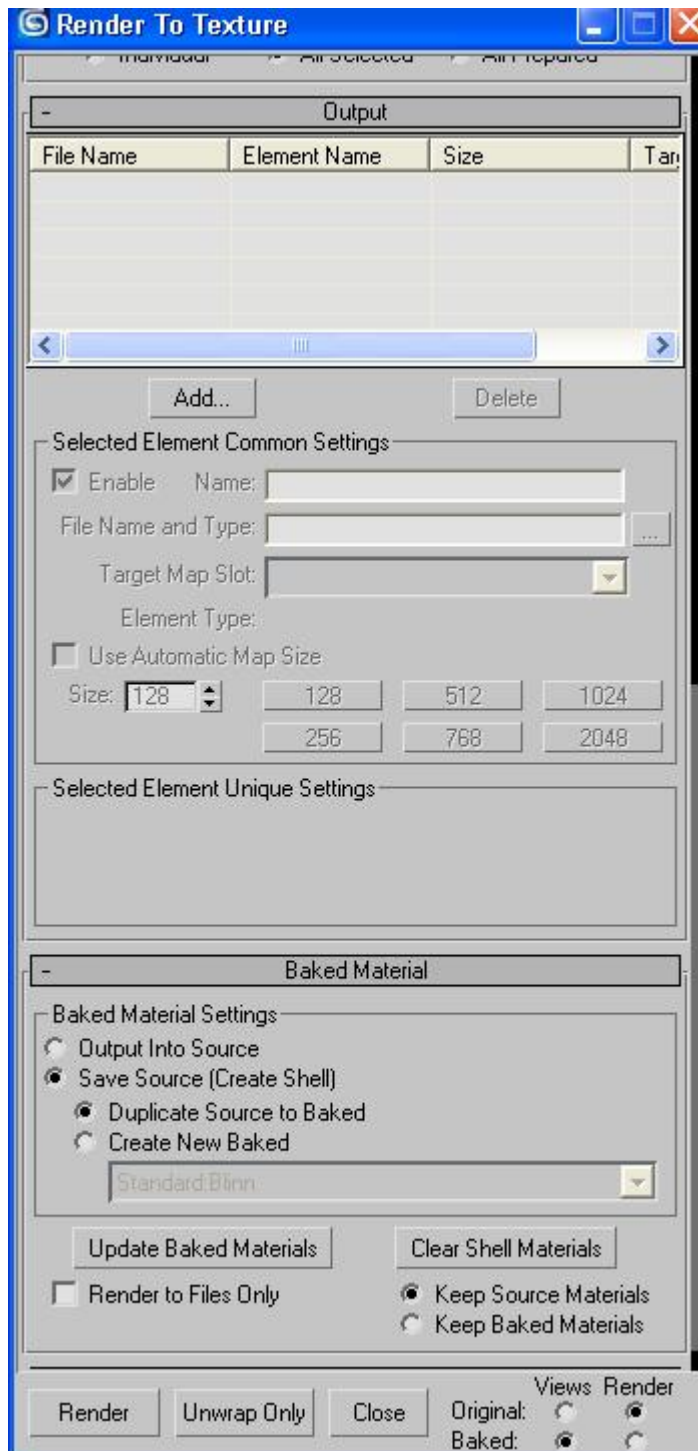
Render To Texture

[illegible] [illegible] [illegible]

- Output

| File Name | Element Name | Size | Tar |
|---|---|---|---|

Add... Delete

Selected Element Common Settings

Enable Name:

File Name and Type: ...

Target Map Slot:

Element Type:

Use Automatic Map Size

Size: 128 128 512 1024

256 768 2048

Selected Element Unique Settings

- Baked Material

Baked Material Settings

Output Into Source

Save Source (Create Shell)

Duplicate Source to Baked

Create New Baked

Standard:Blinn

Update Baked Materials Clear Shell Materials

Render to Files Only

Keep Source Materials

Keep Baked Materials

Render Unwrap Only Close

Views Render

Original:

Baked: